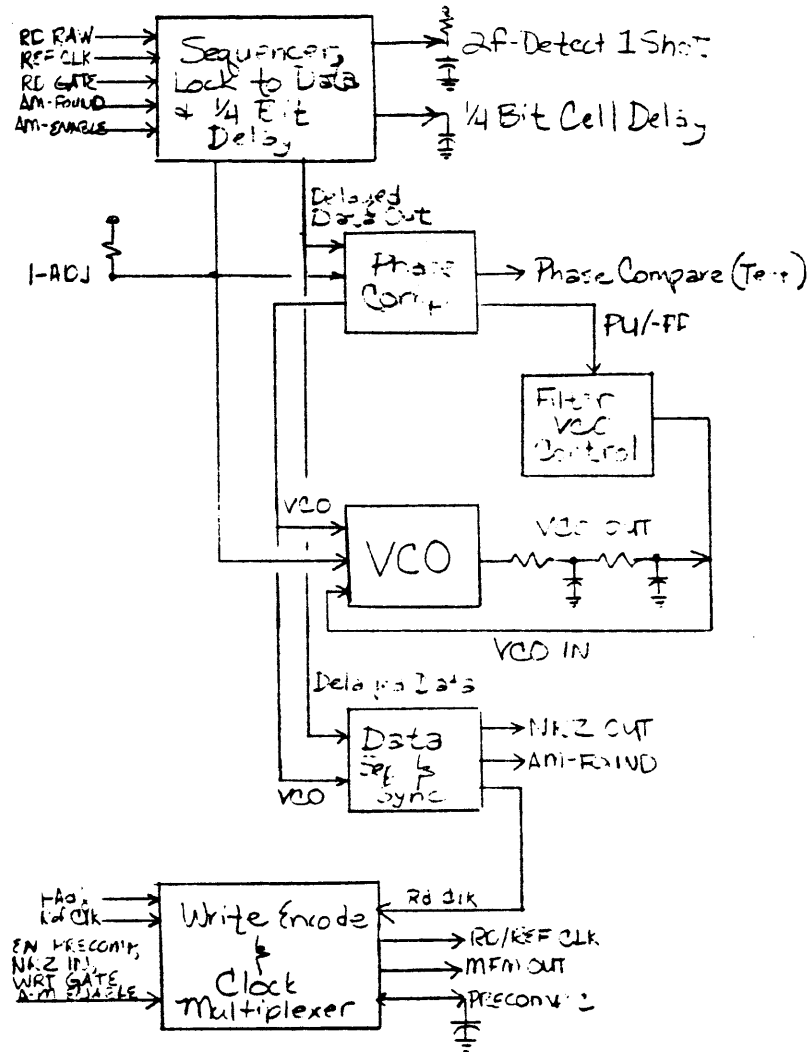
RD RAW
REF CLK
RD GATE
AM-FOUND
AM-ENABLE

Sequencer, Lock to Data + 1/4 Bit Delay

2f-Detect 1 Shot
1/4 Bit Cell Delay

Delayed Data Out

I-ADJ

Phase Comp

Phase Compare (Test)

PU/-PF

Filter VCC Control

VCO

VCO

VCO OUT

VCO IN

Delayed Data

Data Sep & Sync

VCO

NRZ OUT
AM-FOUND

Rd Clk

I-Adj
Rd Clk
EN PRECOMP
NRZ IN
WRT GATE
A-M ENABLE

Write Encode & Clock Multiplexer

RD/REF CLK
MFM OUT
PRECOMP